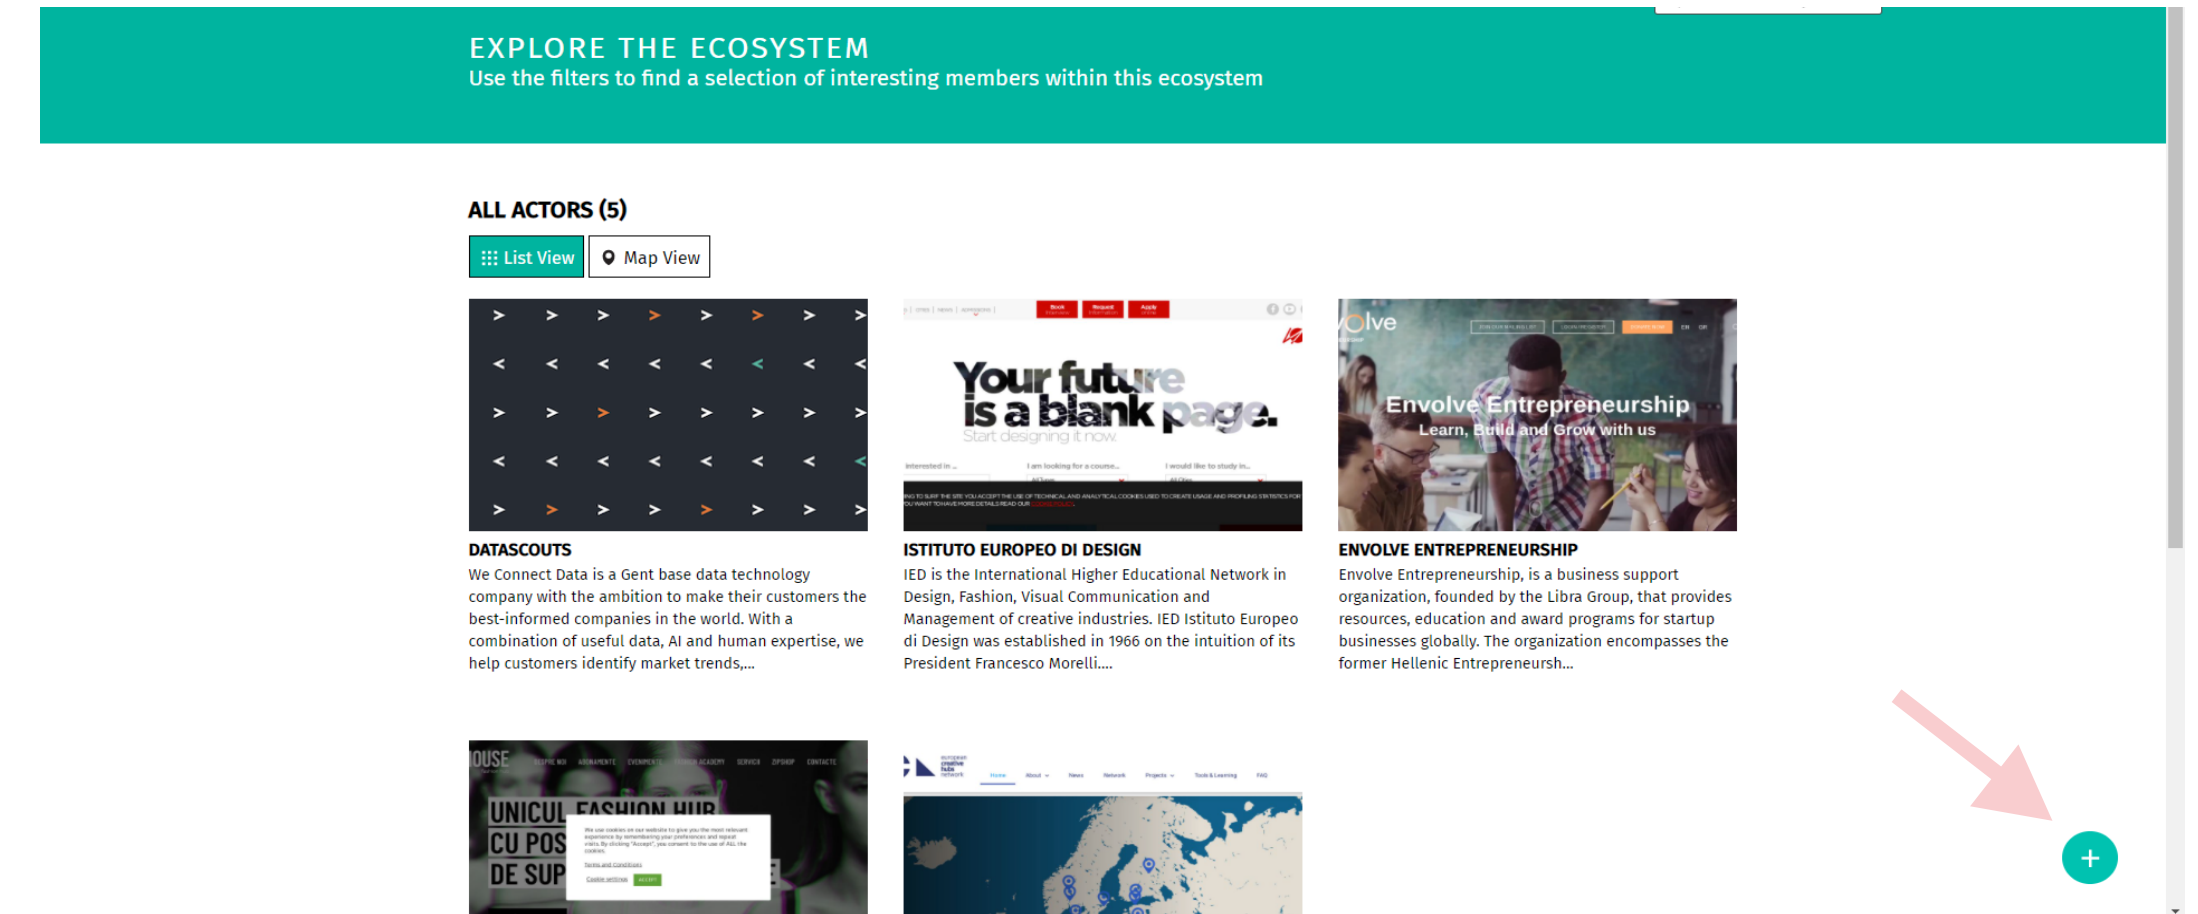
EXPLORE THE ECOSYSTEM
Use the filters to find a selection of interesting members within this ecosystem

ALL ACTORS (5)

List View
Map View

Your future is a blank page.
Start designing it now.

Envolve Entrepreneurship
Learn, Build and Grow with us

DATASCOUTS
We Connect Data is a Gent base data technology company with the ambition to make their customers the best-informed companies in the world. With a combination of useful data, AI and human expertise, we help customers identify market trends,...

ISTITUTO EUROPEO DI DESIGN
IED is the International Higher Educational Network in Design, Fashion, Visual Communication and Management of creative industries. IED Istituto Europeo di Design was established in 1966 on the intuition of its President Francesco Morelli....

ENVOLVE ENTREPRENEURSHIP
Envolve Entrepreneurship, is a business support organization, founded by the Libra Group, that provides resources, education and award programs for startup businesses globally. The organization encompasses the former Hellenic Entrepreneursh...

UNICUL FASHION HUB
CU POS
DE SUP

+